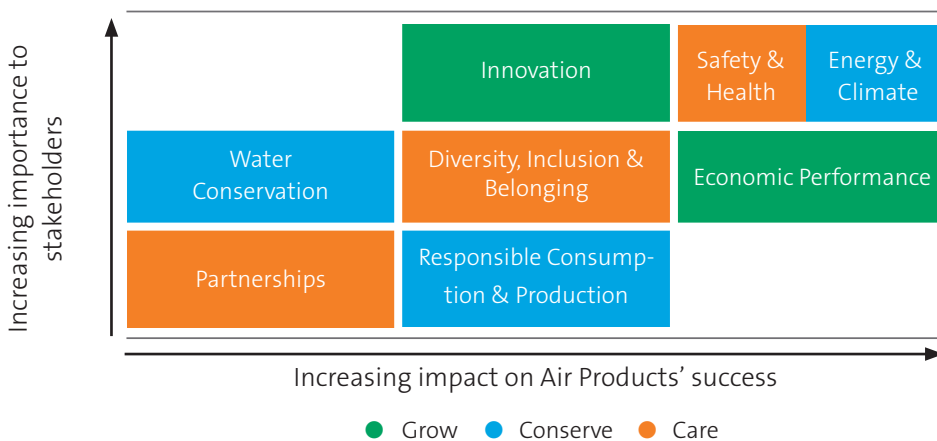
Increasing importance to stakeholders

Innovation

Safety & Health

Energy & Climate

Water Conservation

Diversity, Inclusion & Belonging

Economic Performance

Partnerships

Responsible Consumption & Production

Increasing impact on Air Products' success

Grow Conserve Care